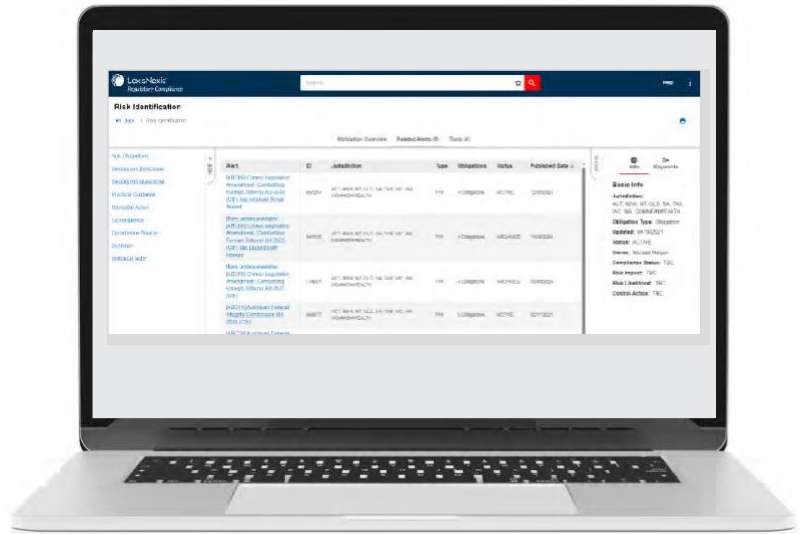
LexisNexis
Regulatory Compliance

Search

Risk Identification

Obligation Overview
Related Alerts
Tools

Alert
ID
Jurisdiction
Type
Obligations
Status
Published Date

Basic Info

Jurisdiction:
ACT, NSW, NT, QLD, SA, TAS, VIC, WA, COMMONWEALTH

Obligation Type: Obligation
Updated:
Status: ACTIVE
Owner:
Compliance Status: TBC
Risk Impact: TBC
Risk Likelihood: TBC
Control Action: TBC

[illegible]